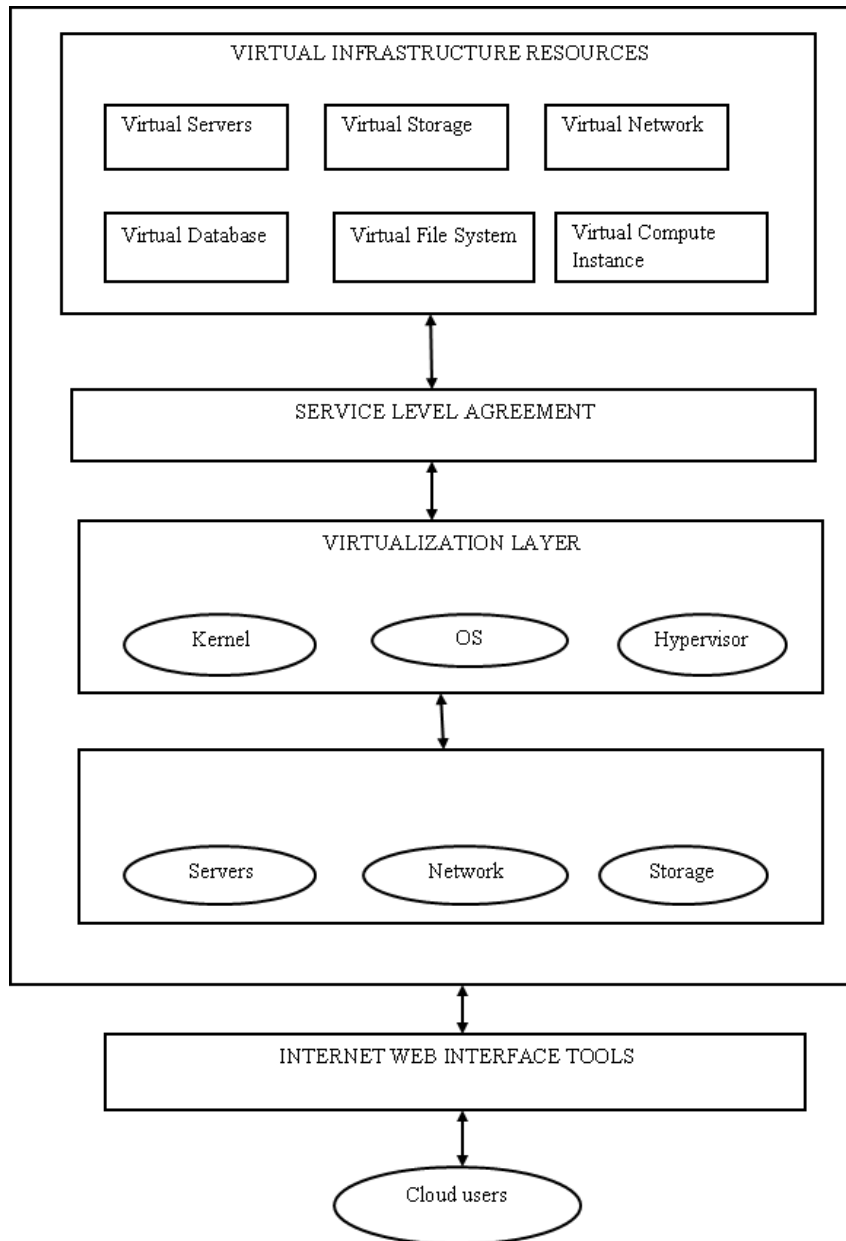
VIRTUAL INFRASTRUCTURE RESOURCES

Virtual Servers

Virtual Storage

Virtual Network

Virtual Database

Virtual File System

Virtual Compute Instance

SERVICE LEVEL AGREEMENT

VIRTUALIZATION LAYER

Kernel

OS

Hypervisor

Servers

Network

Storage

INTERNET WEB INTERFACE TOOLS

Cloud users